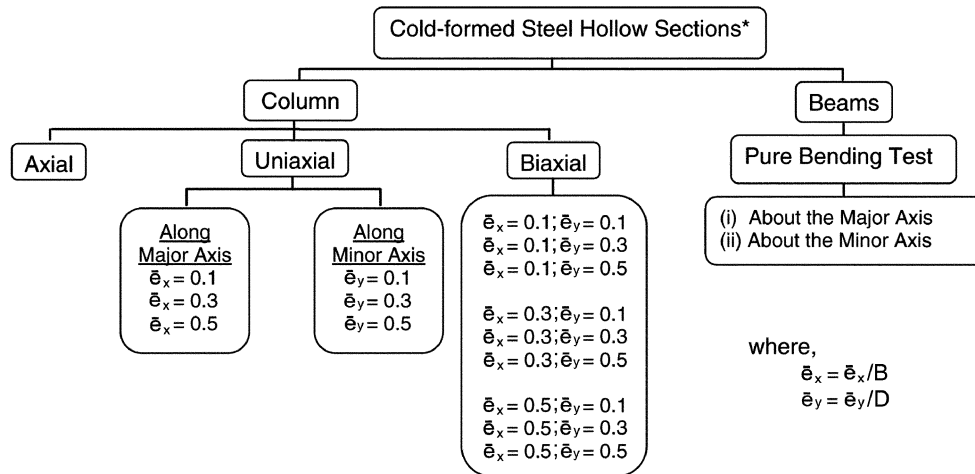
Cold-formed Steel Hollow Sections*

Column

Beams

Axial

Uniaxial

Biaxial

Pure Bending Test

Along Major Axis
$\bar{e}_x = 0.1$
$\bar{e}_x = 0.3$
$\bar{e}_x = 0.5$

Along Minor Axis
$\bar{e}_y = 0.1$
$\bar{e}_y = 0.3$
$\bar{e}_y = 0.5$

$\bar{e}_x = 0.1; \bar{e}_y = 0.1$
$\bar{e}_x = 0.1; \bar{e}_y = 0.3$
$\bar{e}_x = 0.1; \bar{e}_y = 0.5$

$\bar{e}_x = 0.3; \bar{e}_y = 0.1$
$\bar{e}_x = 0.3; \bar{e}_y = 0.3$
$\bar{e}_x = 0.3; \bar{e}_y = 0.5$

$\bar{e}_x = 0.5; \bar{e}_y = 0.1$
$\bar{e}_x = 0.5; \bar{e}_y = 0.3$
$\bar{e}_x = 0.5; \bar{e}_y = 0.5$

(i) About the Major Axis
(ii) About the Minor Axis

where,
$\bar{e}_x = \bar{e}_x/B$
$\bar{e}_y = \bar{e}_y/D$